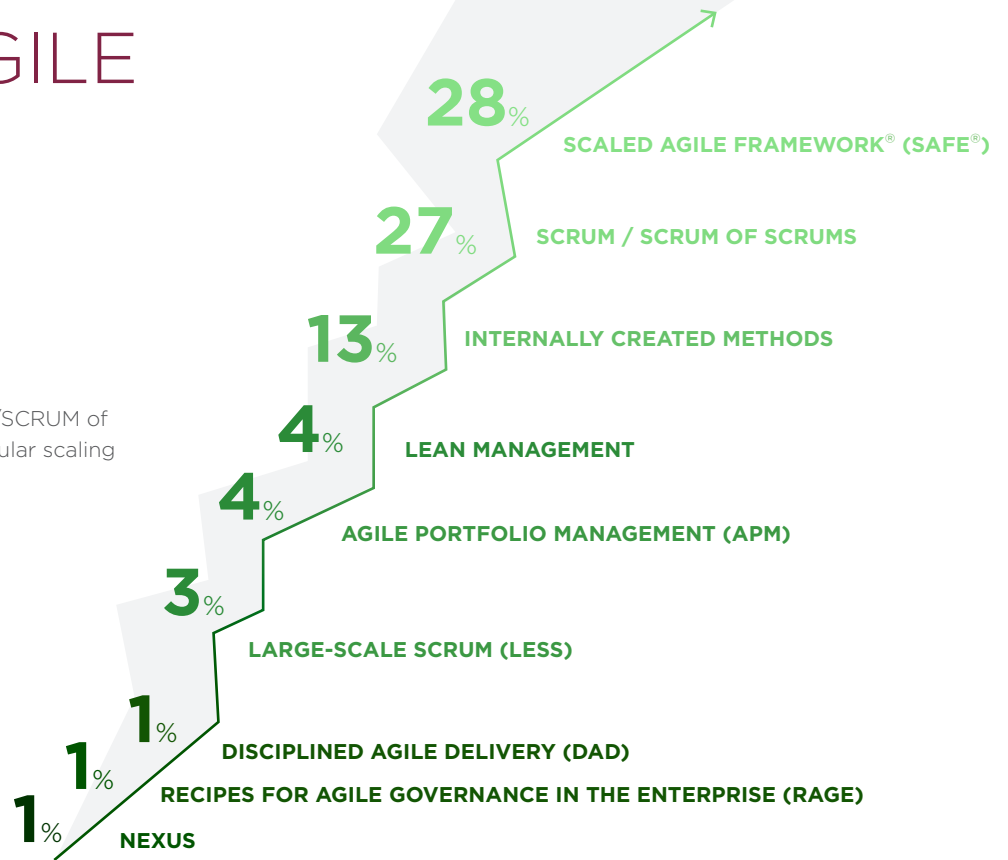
GILE

/SCRUM of
ular scaling

28%
SCALED AGILE FRAMEWORK® (SAFE®)

27%
SCRUM / SCRUM OF SCRUMS

13%
INTERNALLY CREATED METHODS

4%
LEAN MANAGEMENT

4%
AGILE PORTFOLIO MANAGEMENT (APM)

3%
LARGE-SCALE SCRUM (LESS)

1%
DISCIPLINED AGILE DELIVERY (DAD)

1%
RECIPES FOR AGILE GOVERNANCE IN THE ENTERPRISE (RAGE)

1%
NEXUS